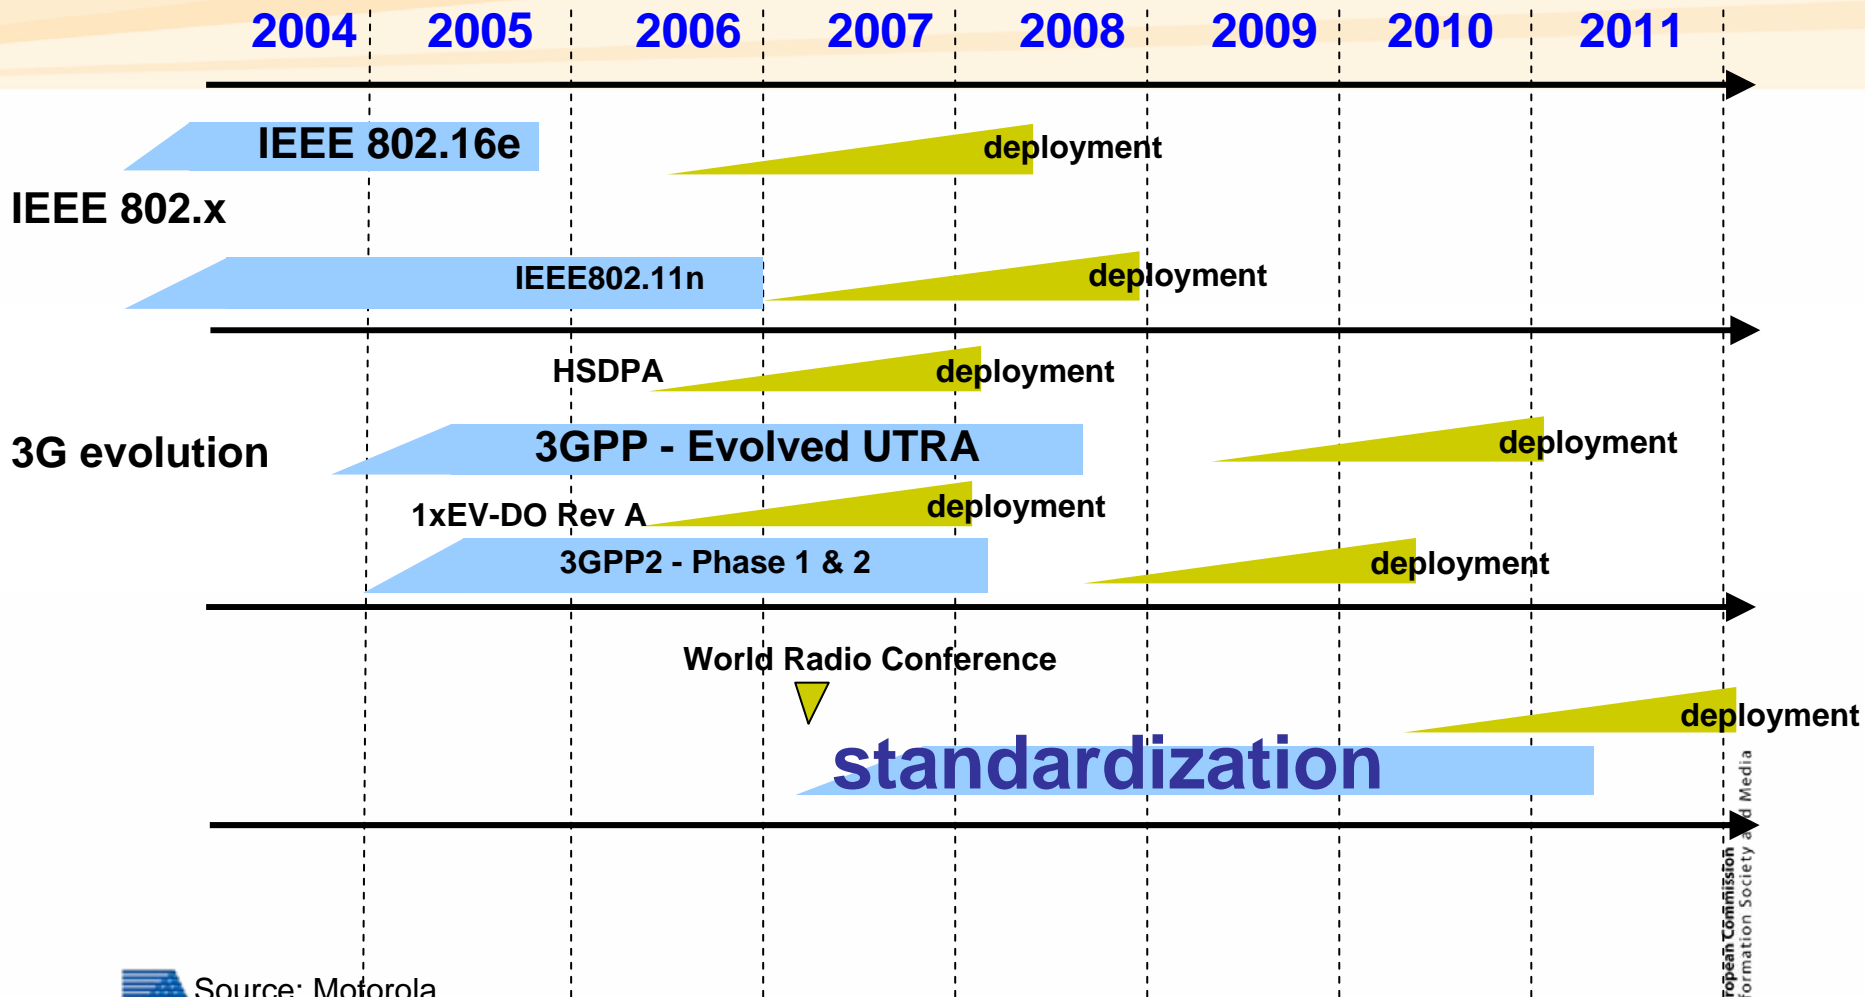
2004 2005 2006 2007 2008 2009 2010 2011

IEEE 802.16e

deployment

IEEE 802.x

IEEE802.11n

deployment

HSDPA

deployment

3G evolution

3GPP - Evolved UTRA

deployment

1xEV-DO Rev A

deployment

3GPP2 - Phase 1 & 2

deployment

World Radio Conference

deployment

standardization

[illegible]opean Commission
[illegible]formation Society a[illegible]d Media

Source: Motorola